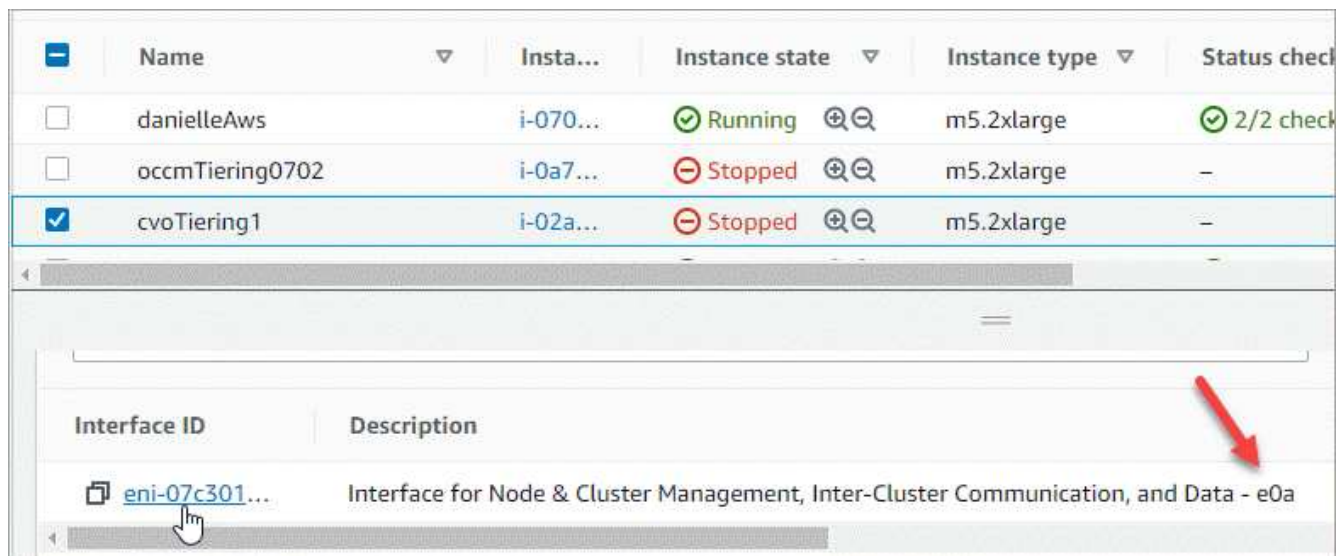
| | Name | Insta... | Instance state | Instance type | Status check |
|---|---|---|---|---|---|
| | danielleAws | i-070... | Running | m5.2xlarge | 2/2 check |
| | occmTiering0702 | i-0a7... | Stopped | m5.2xlarge | – |
| | cvoTiering1 | i-02a... | Stopped | m5.2xlarge | – |

| Interface ID | Description |
|---|---|
| eni-07c301... | Interface for Node & Cluster Management, Inter-Cluster Communication, and Data - e0a |